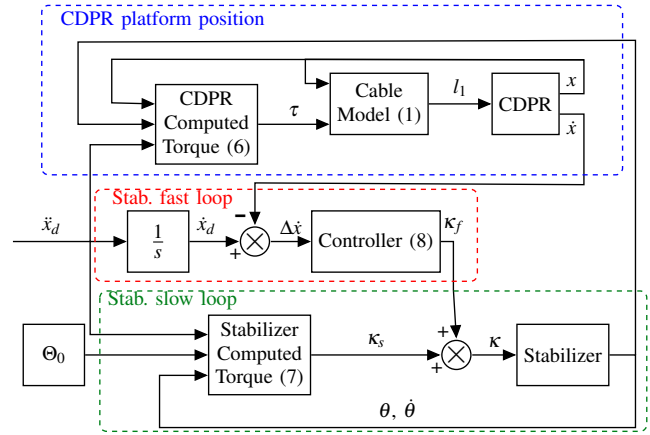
CDPR platform position

CDPR Computed Torque (6)

$\tau$

Cable Model (1)

$l_1$

CDPR

$x$

$\dot{x}$

Stab. fast loop

$\ddot{x}_d$

$\frac{1}{s}$

$\dot{x}_d$

$-$

$+$

$\Delta\dot{x}$

Controller (8)

$\kappa_f$

Stab. slow loop

$\Theta_0$

Stabilizer Computed Torque (7)

$\kappa_s$

$+$

$+$

$\kappa$

Stabilizer

$\theta,\ \dot{\theta}$